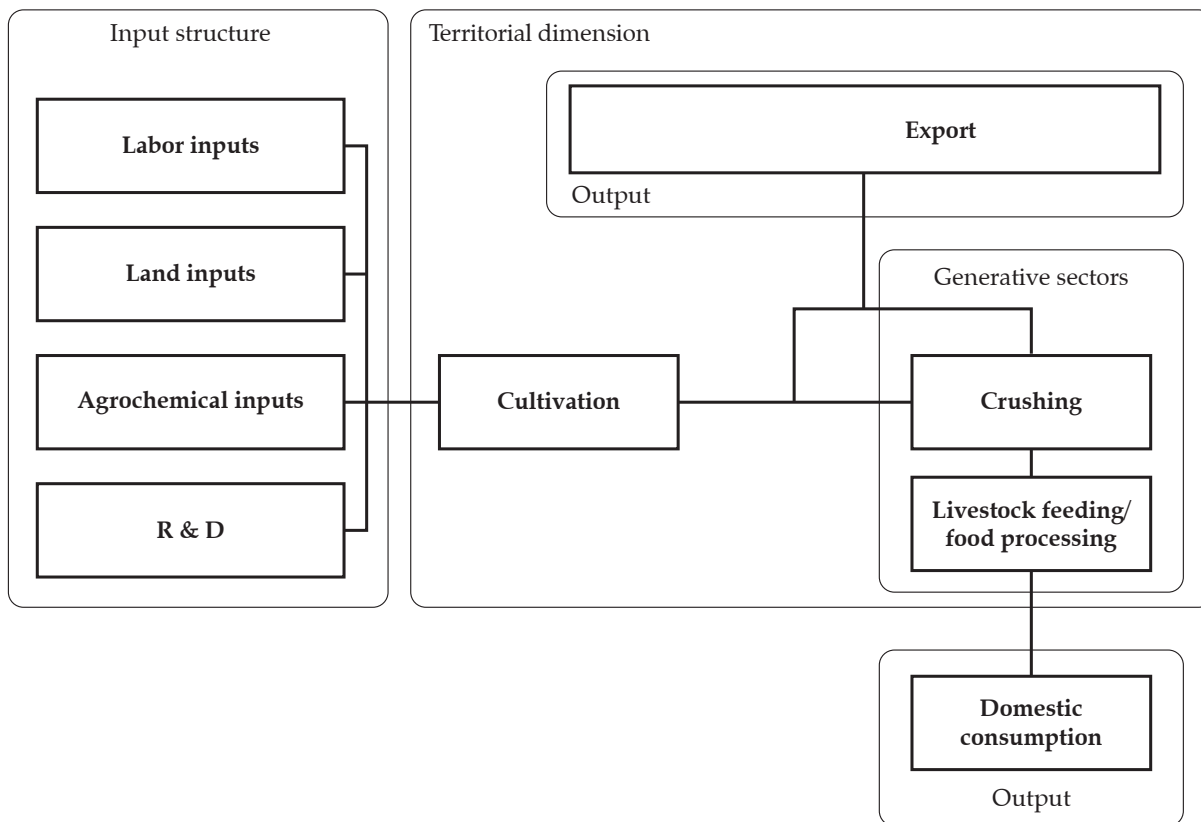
Input structure

Labor inputs

Land inputs

Agrochemical inputs

R & D

Territorial dimension

Export

Output

Generative sectors

Cultivation

Crushing

Livestock feeding/ food processing

Domestic consumption

Output